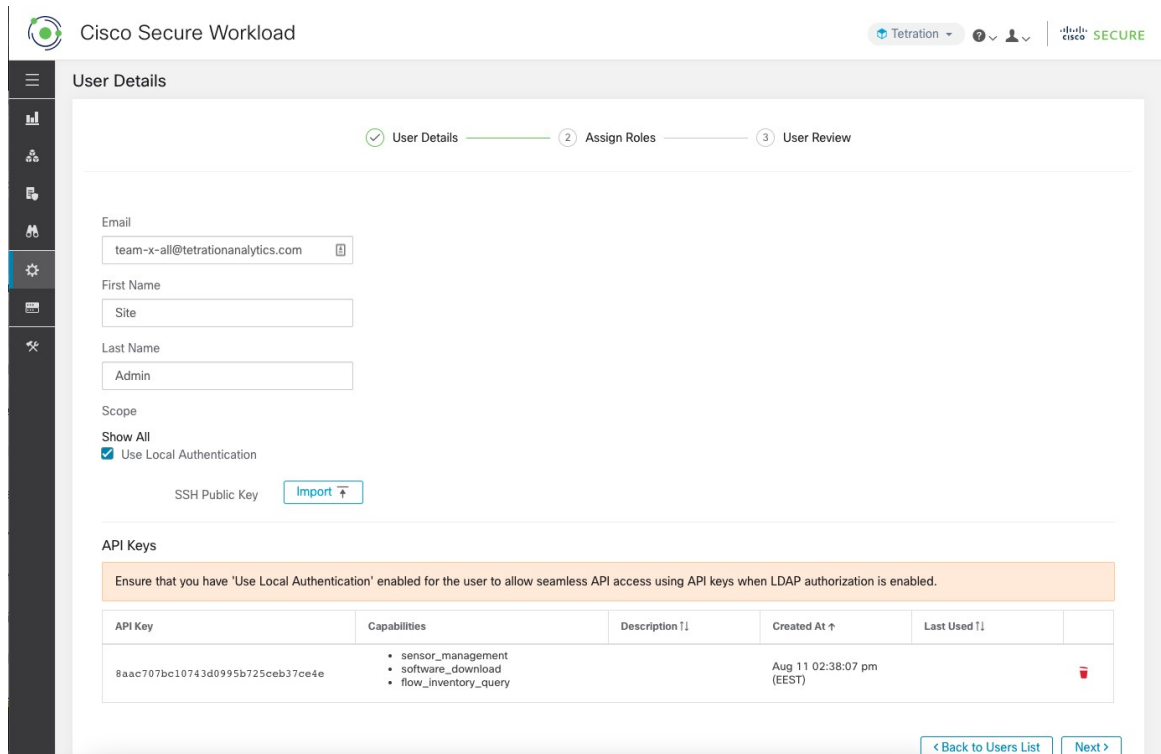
Cisco Secure Workload

Tetration

cisco SECURE

User Details

User Details 2 Assign Roles 3 User Review

Email

team-x-all@tetrationanalytics.com

First Name

Site

Last Name

Admin

Scope

Show All

Use Local Authentication

SSH Public Key Import

API Keys

Ensure that you have 'Use Local Authentication' enabled for the user to allow seamless API access using API keys when LDAP authorization is enabled.

| API Key | Capabilities | Description | Created At | Last Used | |
|---|---|---|---|---|---|
| 8aac707bc10743d0995b725ceb37ce4e | • sensor_management • software_download • flow_inventory_query | | Aug 11 02:38:07 pm (EEST) | | |

‹ Back to Users List

Next ›